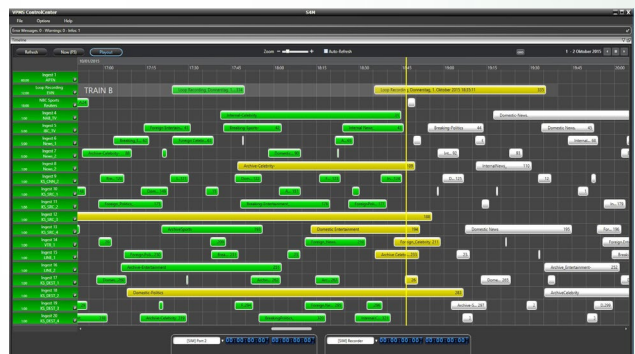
VPMS ControlCenter
S4M
File Options Help
Error Messages: 0 - Warnings: 0 - Infos: 5
Timeline
Refresh Now (F5) Playout
Zoom
Auto Refresh
1 - 2 Oktober 2015
01/01/2015
17:00 17:15 17:30 17:45 18:00 18:15 18:30 18:45 19:00 19:15 19:30 19:45 20:00
Ingest 1
Loop Recording
RBC Sports
Ingest 4
Ingest 5
Ingest 6
Ingest 7
Ingest 8
Ingest 9
Ingest 10
Ingest 11
Ingest 12
Ingest 13
Ingest 14
Ingest 15
Ingest 16
Ingest 17
Ingest 18
Ingest 19
Ingest 20
TRAIN B
Loop Recording (Donnerstag, 1...
Loop Recording (Donnerstag, 1. Oktober 2015 18:51:1)
Internet Celebrity
Domestic News
Foreign Diplomacy
Breaking Sports
Internal News
Breaking Politics
Domestic News
Archive Celebrity
Internal News
Domestic Entertainment
Domestic News
Foreign Entert.
Foreign Celebrity
Archive Celeb
Archive Entertainment
Domestic Politics
ArchiveCelebrity
Breaking Entertainment
Foreign Politics
[SIM] Port 1
00:00:00:00
[SIM] Recorder
00:00:00:00